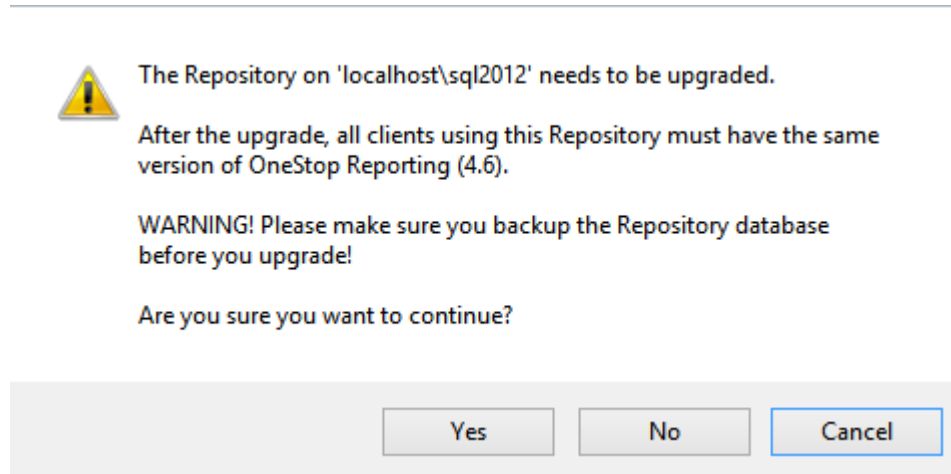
The Repository on 'localhost\sql2012' needs to be upgraded.

After the upgrade, all clients using this Repository must have the same version of OneStop Reporting (4.6).

WARNING! Please make sure you backup the Repository database before you upgrade!

Are you sure you want to continue?

Yes

No

Cancel